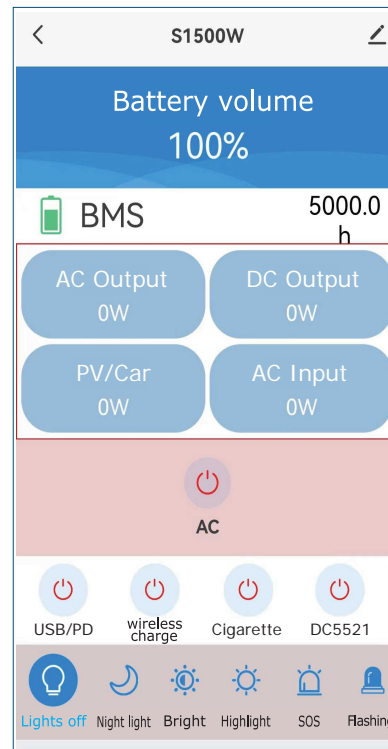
S1500W

Battery volume
100%

BMS

5000.0
h

AC Output
0W

DC Output
0W

PV/Car
0W

AC Input
0W

AC

USB/PD

wireless charge

Cigarette

DC5521

Lights off

Night light

Bright

Highlight

SOS

Flashin